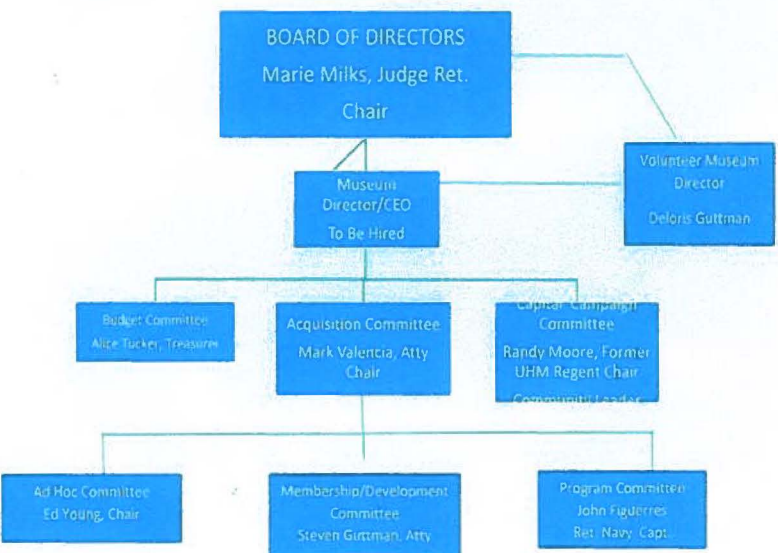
BOARD OF DIRECTORS
Marie Milks, Judge Ret.
Chair

Volunteer Museum Director
Deloris Guttman

Museum Director/CEO
To Be Hired

Budget Committee
Alice Tucker, Treasurer

Acquisition Committee
Mark Valencia, Atty
Chair

Capital Campaign Committee
Randy Moore, Former UHM Regent Chair
Community Leader

Ad Hoc Committee
Ed Young, Chair

Membership/Development Committee
Steven Guttman, Atty

Program Committee
John Figuerres
Ret. Navy Capt.